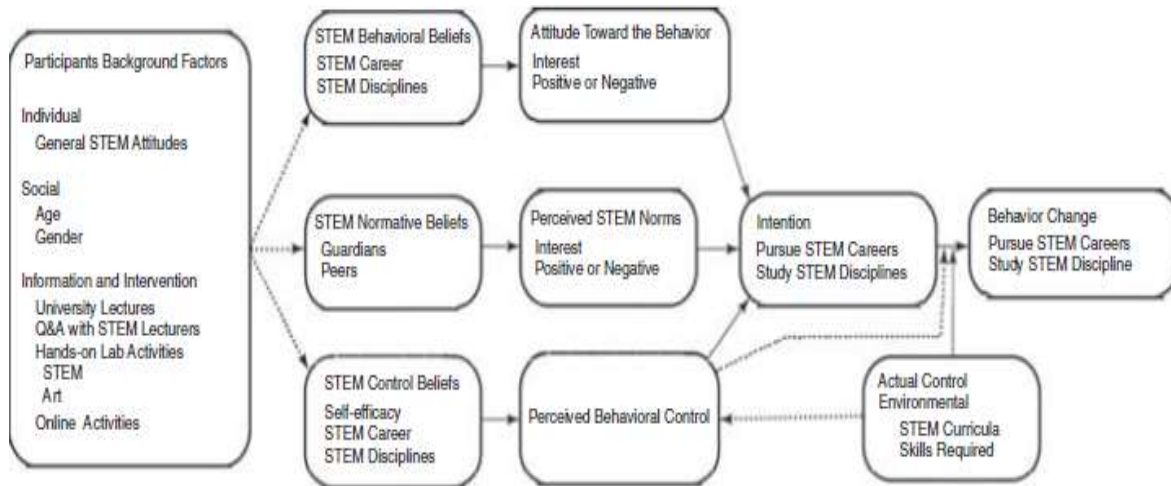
Participants Background Factors

Individual
General STEM Attitudes

Social
Age
Gender

Information and Intervention
University Lectures
Q&A with STEM Lecturers
Hands-on Lab Activities
STEM
Art
Online Activities

STEM Behavioral Beliefs
STEM Career
STEM Disciplines

Attitude Toward the Behavior
Interest
Positive or Negative

STEM Normative Beliefs
Guardians
Peers

Perceived STEM Norms
Interest
Positive or Negative

Intention
Pursue STEM Careers
Study STEM Disciplines

Behavior Change
Pursue STEM Careers
Study STEM Discipline

STEM Control Beliefs
Self-efficacy
STEM Career
STEM Disciplines

Perceived Behavioral Control

Actual Control
Environmental
STEM Curricula
Skills Required